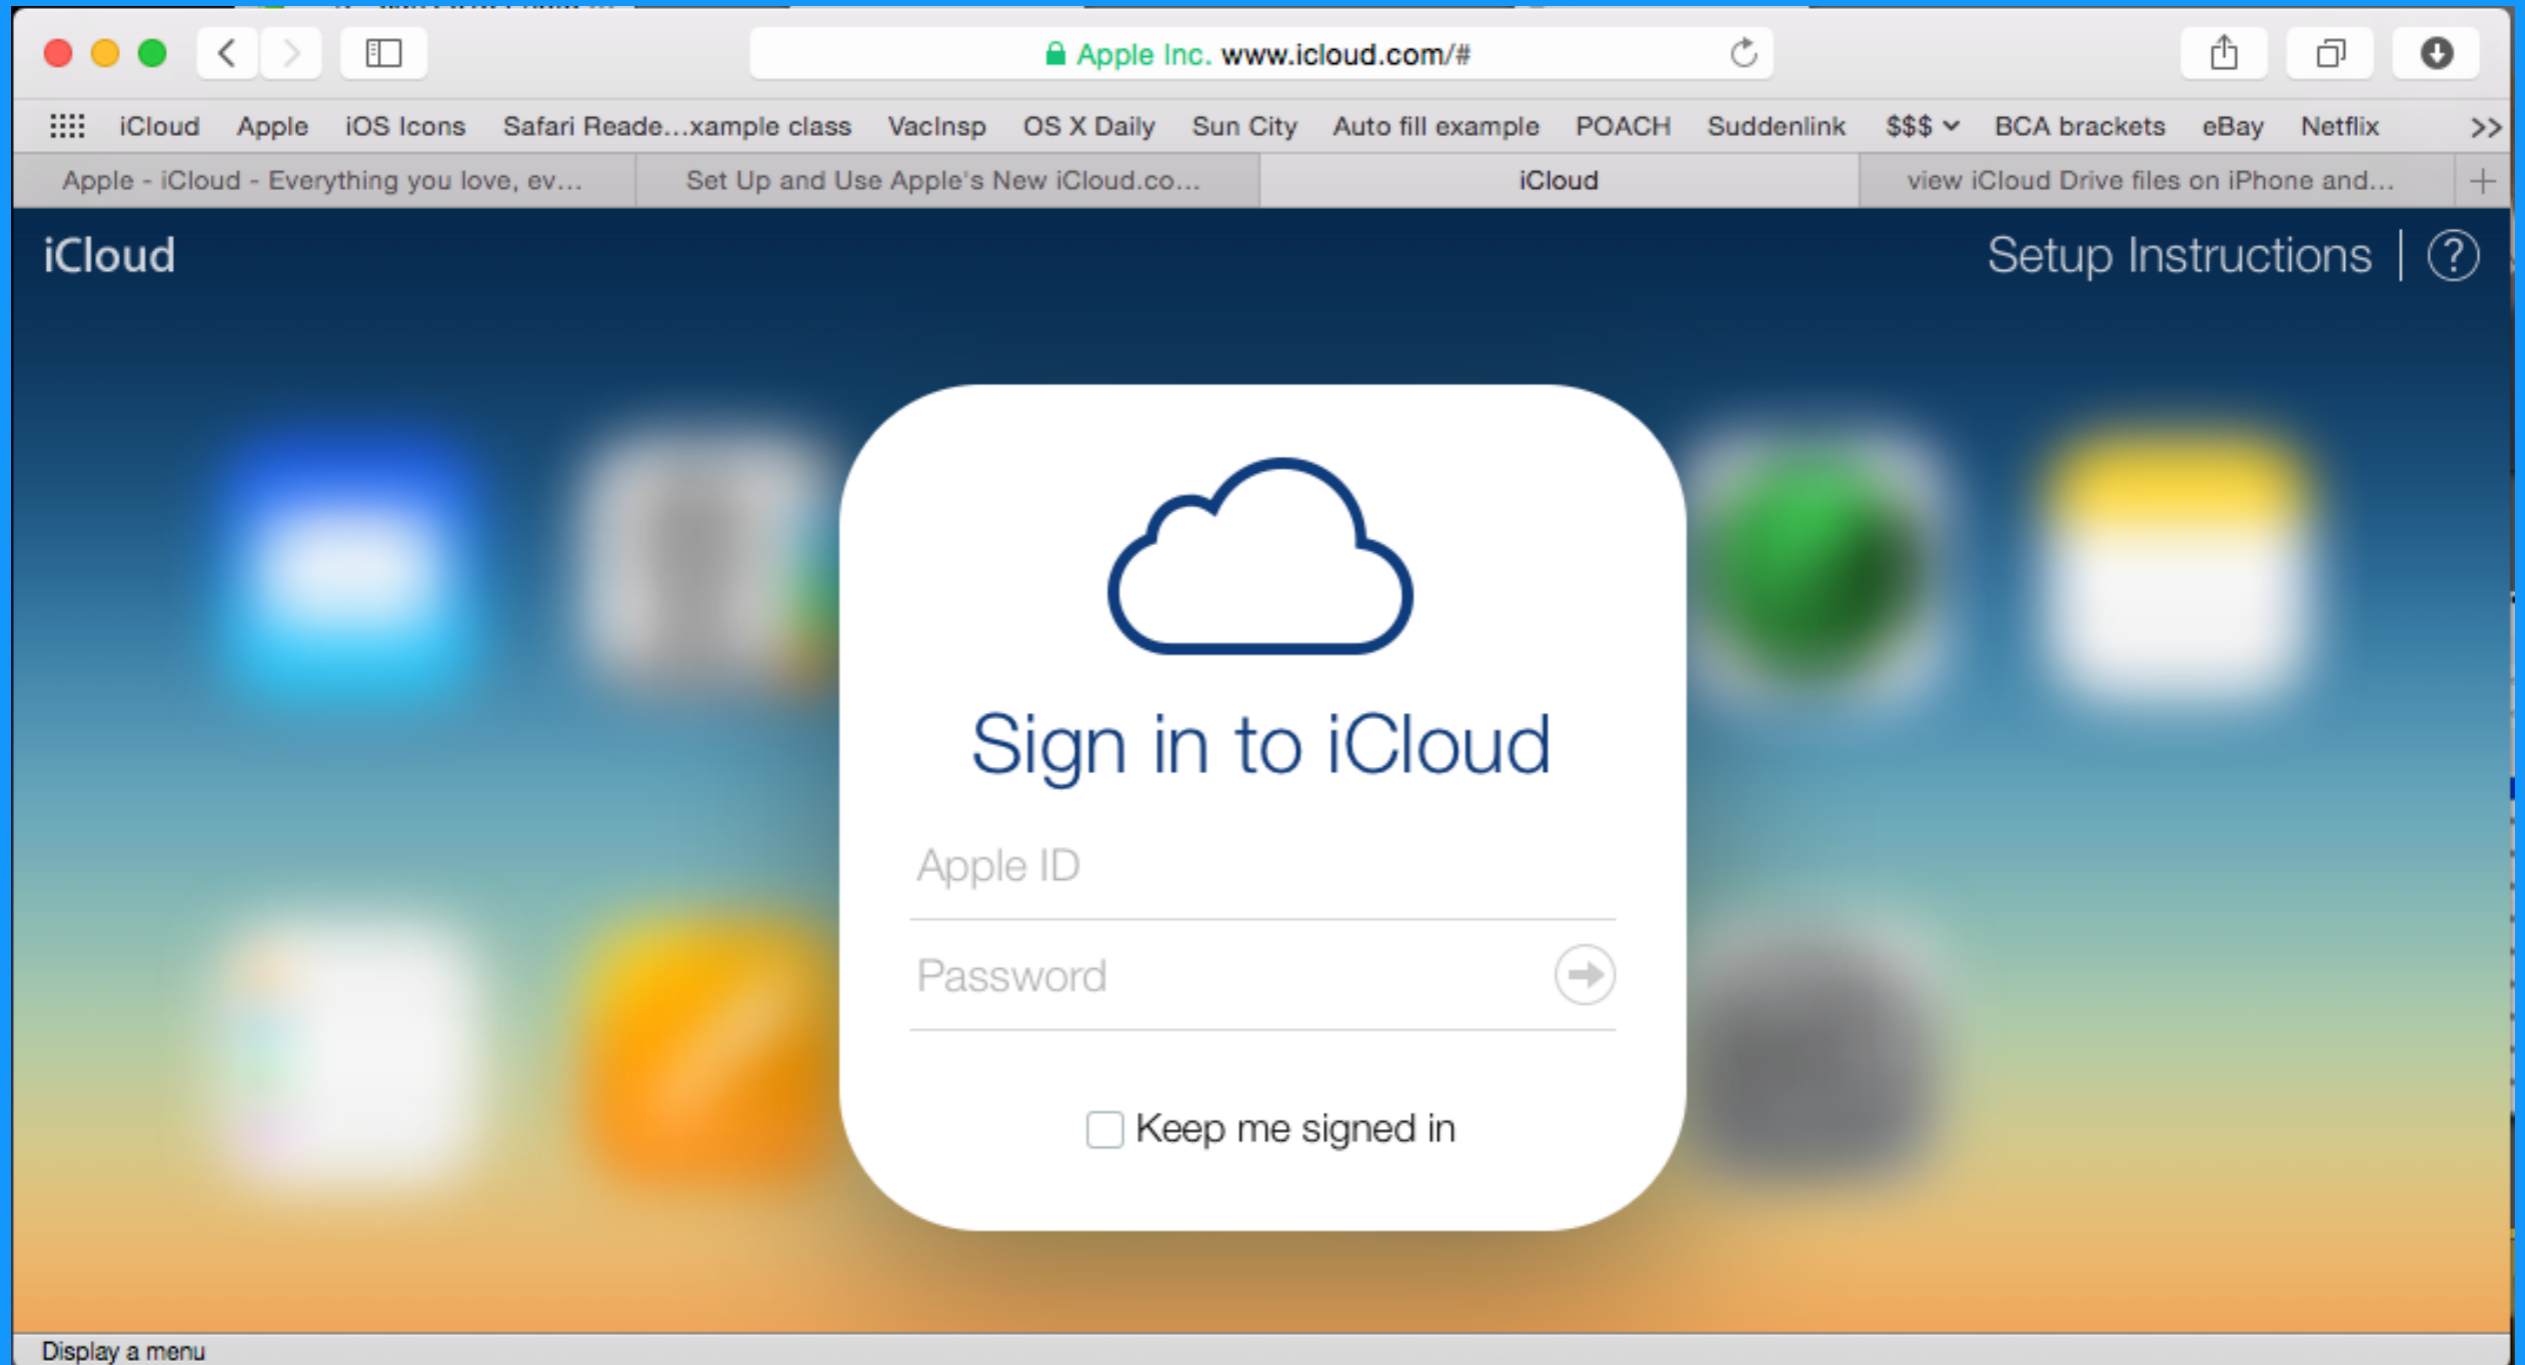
Apple Inc. www.icloud.com/#

iCloud Apple iOS Icons Safari Reade...xample class VacInsp OS X Daily Sun City Auto fill example POACH Suddenlink $$$ BCA brackets eBay Netflix >>

Apple - iCloud - Everything you love, ev... Set Up and Use Apple's New iCloud.co... iCloud view iCloud Drive files on iPhone and...

iCloud

Setup Instructions | ?

Sign in to iCloud

Apple ID

Password

Keep me signed in

Display a menu